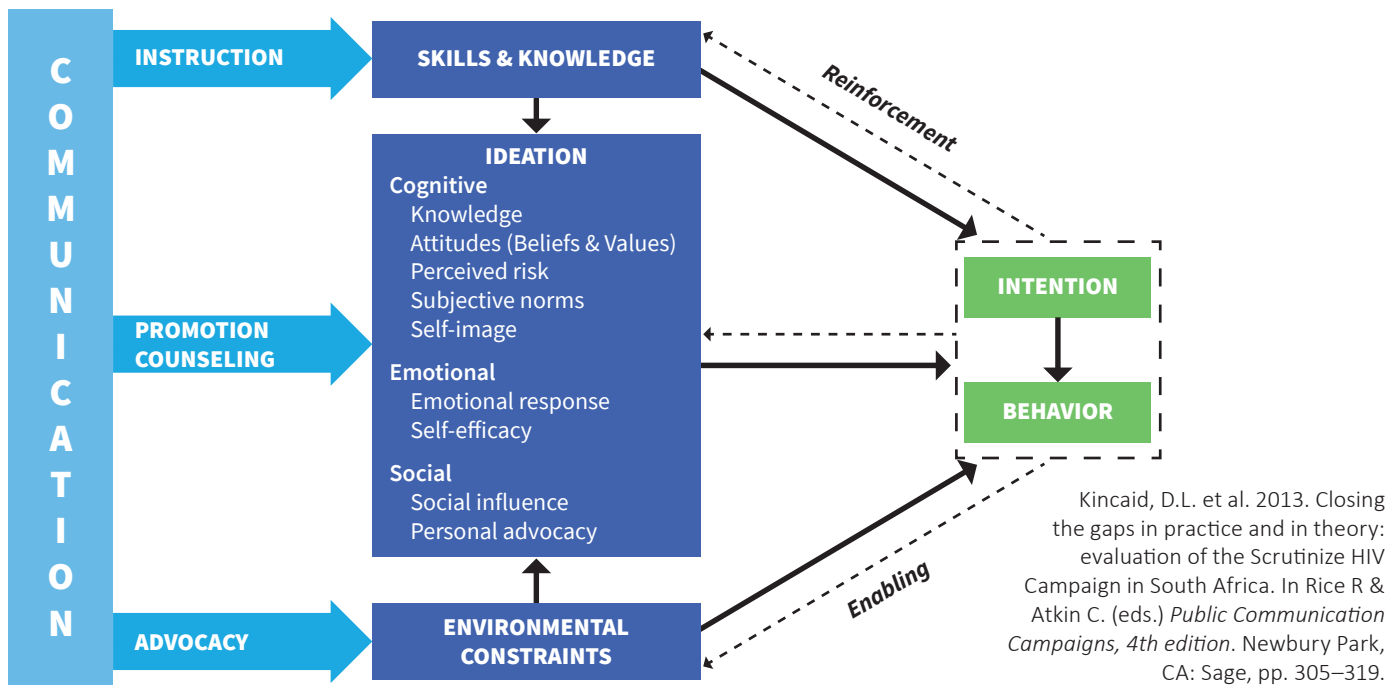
COMMUNICATION

INSTRUCTION

SKILLS & KNOWLEDGE

Reinforcement

IDEATION
Cognitive
Knowledge
Attitudes (Beliefs & Values)
Perceived risk
Subjective norms
Self-image
Emotional
Emotional response
Self-efficacy
Social
Social influence
Personal advocacy

PROMOTION
COUNSELING

INTENTION

BEHAVIOR

ADVOCACY

ENVIRONMENTAL CONSTRAINTS

Enabling

Kincaid, D.L. et al. 2013. Closing the gaps in practice and in theory: evaluation of the Scrutinize HIV Campaign in South Africa. In Rice R & Atkin C. (eds.) *Public Communication Campaigns, 4th edition*. Newbury Park, CA: Sage, pp. 305–319.